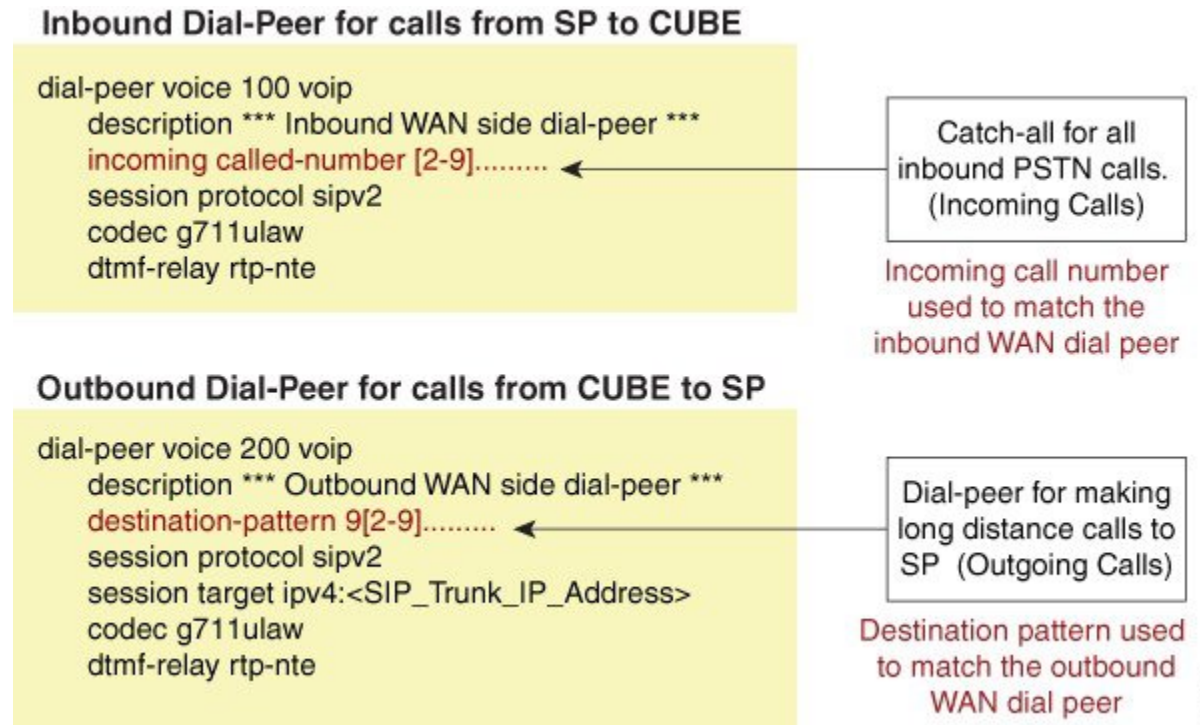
Inbound Dial-Peer for calls from SP to CUBE

dial-peer voice 100 voip
description *** Inbound WAN side dial-peer ***
incoming called-number [2-9].........
session protocol sipv2
codec g711ulaw
dtmf-relay rtp-nte

Catch-all for all inbound PSTN calls. (Incoming Calls)

Incoming call number used to match the inbound WAN dial peer

Outbound Dial-Peer for calls from CUBE to SP

dial-peer voice 200 voip
description *** Outbound WAN side dial-peer ***
destination-pattern 9[2-9].........
session protocol sipv2
session target ipv4:<SIP_Trunk_IP_Address>
codec g711ulaw
dtmf-relay rtp-nte

Dial-peer for making long distance calls to SP (Outgoing Calls)

Destination pattern used to match the outbound WAN dial peer